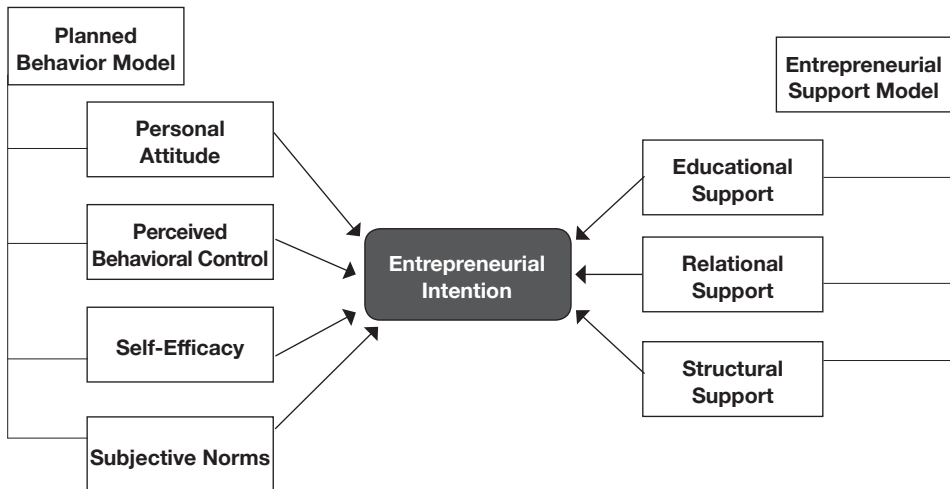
Planned Behavior Model

Personal Attitude

Perceived Behavioral Control

Self-Efficacy

Subjective Norms

Entrepreneurial Intention

Entrepreneurial Support Model

Educational Support

Relational Support

Structural Support